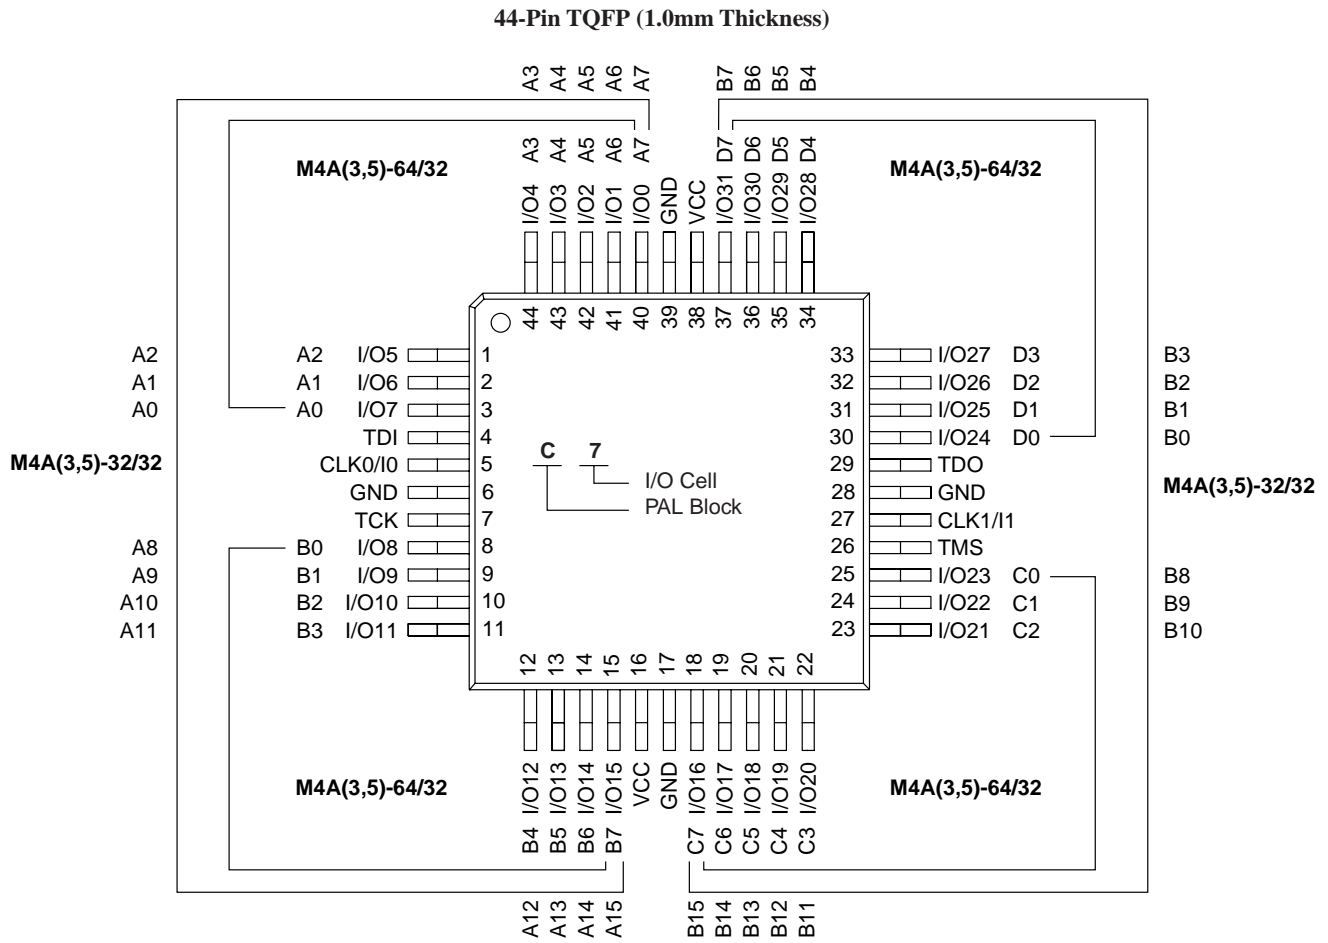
44-Pin TQFP (1.0mm Thickness)

A3 A4 A5 A6 A7
B7 B6 B5 B4

A3 A4 A5 A6 A7
D7 D6 D5 D4

M4A(3,5)-64/32
M4A(3,5)-64/32

I/O4 I/O3 I/O2 I/O1 I/O0 GND VCC I/O31 I/O30 I/O29 I/O28

44 43 42 41 40 39 38 37 36 35 34

A2 A2 I/O5 1
A1 A1 I/O6 2
A0 A0 I/O7 3
TDI 4
M4A(3,5)-32/32
CLK0/I0 5
GND 6
TCK 7
A8 B0 I/O8 8
A9 B1 I/O9 9
A10 B2 I/O10 10
A11 B3 I/O11 11

33 I/O27 D3 B3
32 I/O26 D2 B2
31 I/O25 D1 B1
30 I/O24 D0 B0
29 TDO
28 GND
M4A(3,5)-32/32
27 CLK1/I1
26 TMS
25 I/O23 C0 B8
24 I/O22 C1 B9
23 I/O21 C2 B10

C 7
I/O Cell
PAL Block

12 13 14 15 16 17 18 19 20 21 22

I/O12 I/O13 I/O14 I/O15 VCC GND I/O16 I/O17 I/O18 I/O19 I/O20

M4A(3,5)-64/32
M4A(3,5)-64/32

B4 B5 B6 B7
C7 C6 C5 C4 C3

A12 A13 A14 A15
B15 B14 B13 B12 B11